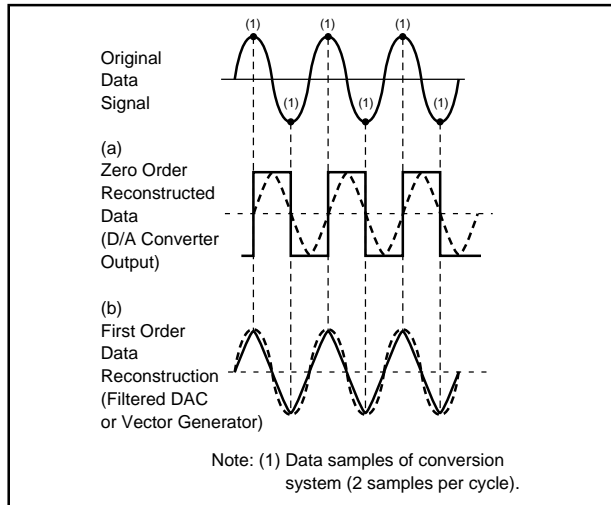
(1) (1) (1)

Original Data Signal

(1) (1) (1)

(a)
Zero Order Reconstructed Data (D/A Converter Output)

(b)
First Order Data Reconstruction (Filtered DAC or Vector Generator)

Note: (1) Data samples of conversion system (2 samples per cycle).